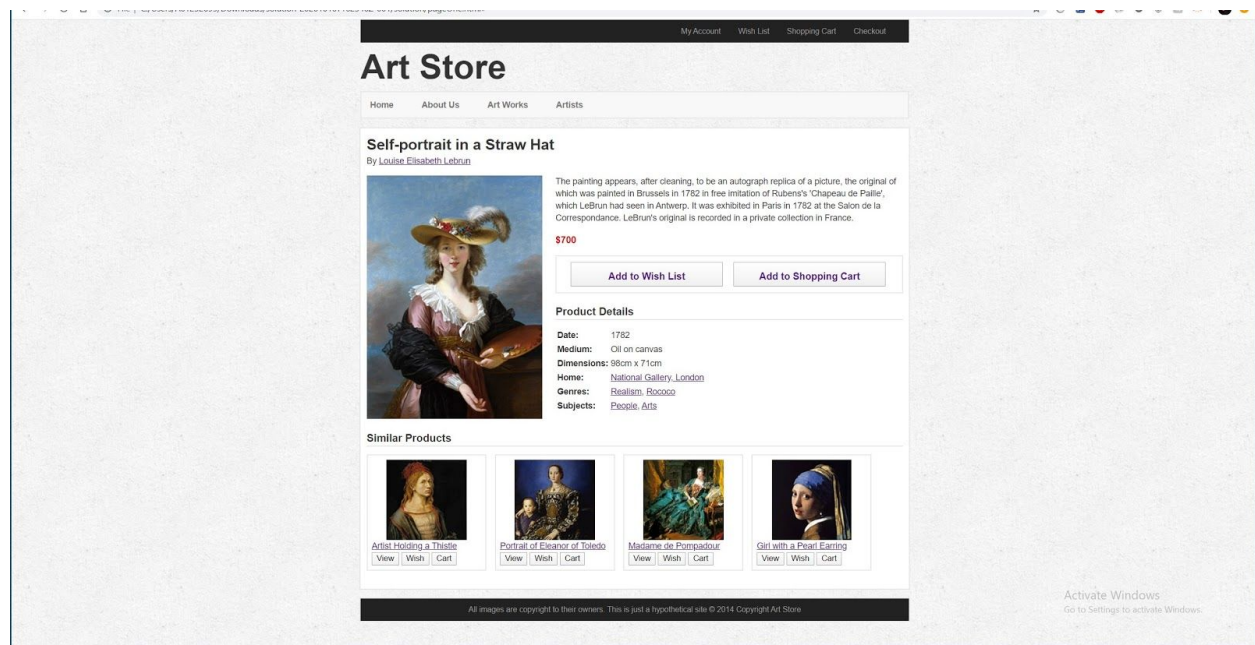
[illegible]

My Account Wish List Shopping Cart Checkout

Art Store

Home About Us Art Works Artists

Self-portrait in a Straw Hat

By Louise Elisabeth Lebrun

The painting appears, after cleaning, to be an autograph replica of a picture, the original of which was painted in Brussels in 1782 in free imitation of Rubens's 'Chapeau de Paille', which LeBrun had seen in Antwerp. It was exhibited in Paris in 1782 at the Salon de la Correspondance. LeBrun's original is recorded in a private collection in France.

$700

Add to Wish List Add to Shopping Cart

Product Details

| | |
|---|---|
| Date: | 1782 |
| Medium: | Oil on canvas |
| Dimensions: | 98cm x 71cm |
| Home: | National Gallery, London |
| Genres: | Realism, Rococo |
| Subjects: | People, Arts |

Similar Products

Artist Holding a Thistle
View Wish Cart

Portrait of Eleanor of Toledo
View Wish Cart

Madame de Pompadour
View Wish Cart

Girl with a Pearl Earring
View Wish Cart

All images are copyright to their owners. This is just a hypothetical site © 2014 Copyright Art Store

Activate Windows
Go to Settings to activate Windows.